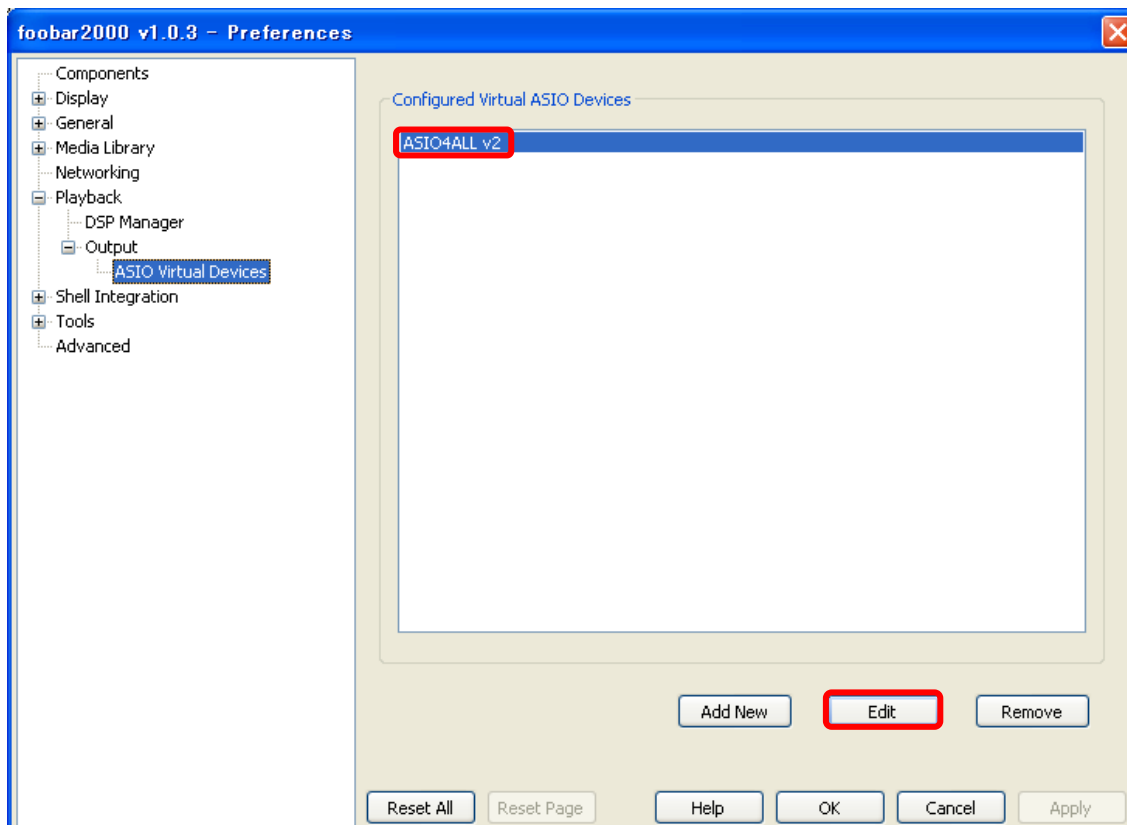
foobar2000 v1.0.3 - Preferences

Components
Display
General
Media Library
Networking
Playback
DSP Manager
Output
ASIO Virtual Devices
Shell Integration
Tools
Advanced

Configured Virtual ASIO Devices

ASIO4ALL v2

Add New
Edit
Remove

Reset All
Reset Page
Help
OK
Cancel
Apply